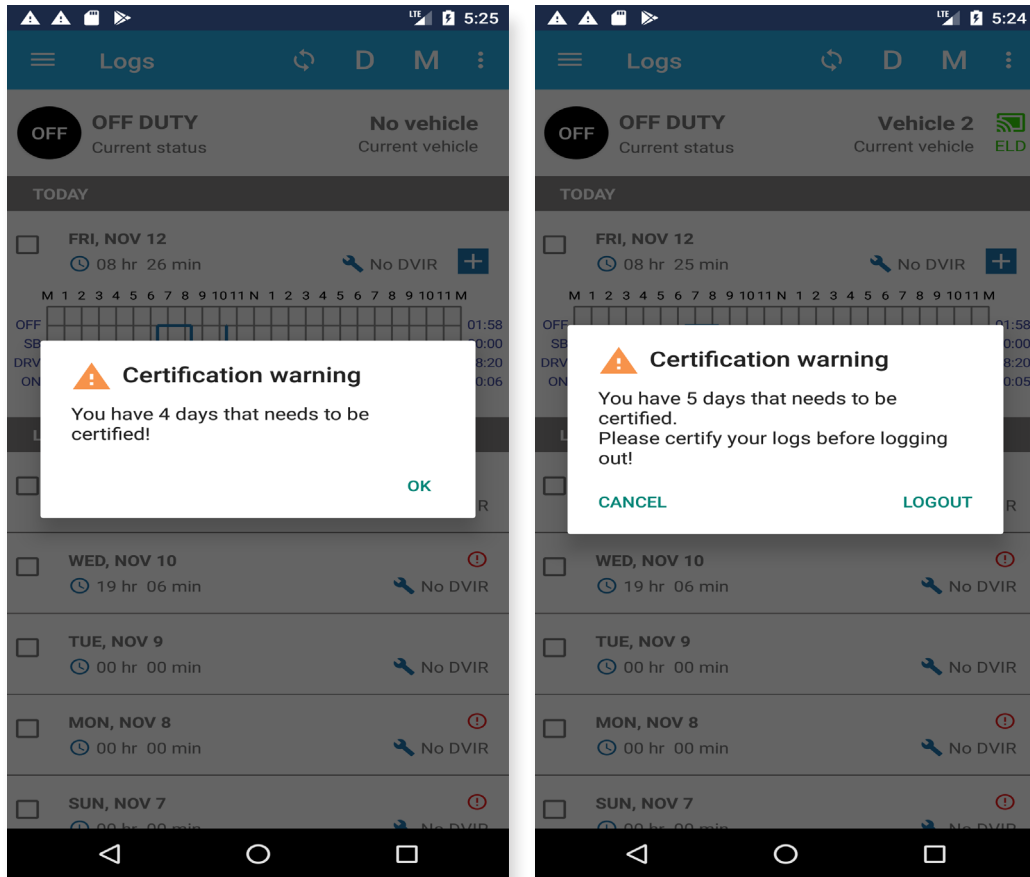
LTE 5:25

Logs D M

OFF OFF DUTY Current status
No vehicle Current vehicle

TODAY

FRI, NOV 12
08 hr 26 min
No DVIR

M 1 2 3 4 5 6 7 8 9 10 11 N 1 2 3 4 5 6 7 8 9 10 11 M

OFF 01:58
SB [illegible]0:00
DRV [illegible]8:20
ON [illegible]0:06

Certification warning

You have 4 days that needs to be certified!

OK

WED, NOV 10
19 hr 06 min
No DVIR

TUE, NOV 9
00 hr 00 min
No DVIR

MON, NOV 8
00 hr 00 min
No DVIR

SUN, NOV 7
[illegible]

LTE 5:24

Logs D M

OFF OFF DUTY Current status
Vehicle 2 Current vehicle
ELD

TODAY

FRI, NOV 12
08 hr 25 min
No DVIR

M 1 2 3 4 5 6 7 8 9 10 11 N 1 2 3 4 5 6 7 8 9 10 11 M

OFF 01:58
SB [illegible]0:00
DRV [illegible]8:20
ON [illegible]0:05

Certification warning

You have 5 days that needs to be certified.
Please certify your logs before logging out!

CANCEL LOGOUT

WED, NOV 10
19 hr 06 min
No DVIR

TUE, NOV 9
00 hr 00 min
No DVIR

MON, NOV 8
00 hr 00 min
No DVIR

SUN, NOV 7
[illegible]